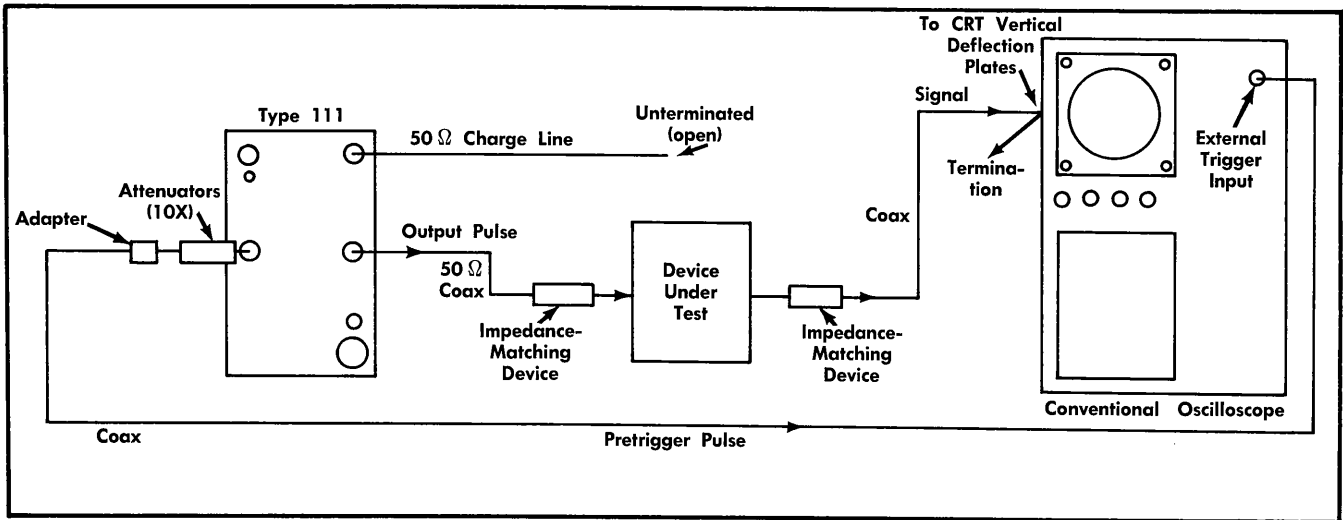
Type 111

$50\,\Omega$ Charge Line

Unterminated (open)

To CRT Vertical Deflection Plates

Signal

Termination

External Trigger Input

Attenuators (10X)

Adapter

Output Pulse

$50\,\Omega$ Coax

Device Under Test

Coax

Impedance-Matching Device

Impedance-Matching Device

Conventional Oscilloscope

Coax

Pretrigger Pulse